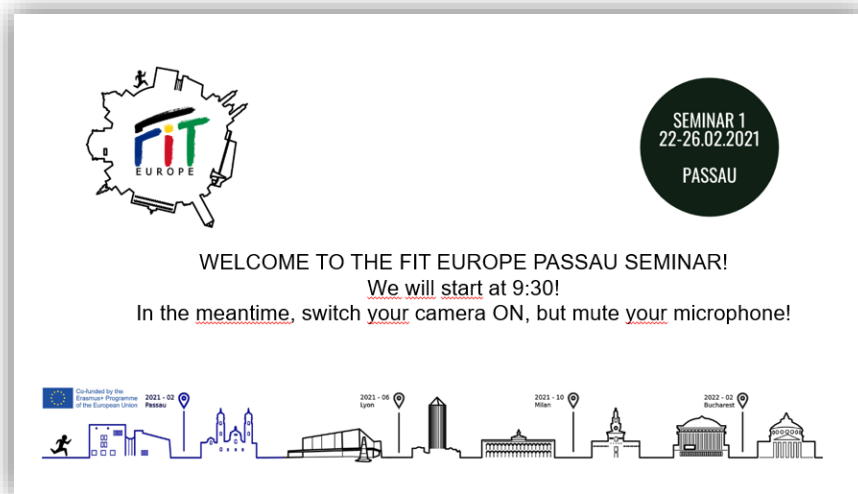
FIT
EUROPE

SEMINAR 1
22-26.02.2021
PASSAU

WELCOME TO THE FIT EUROPE PASSAU SEMINAR!
We will start at 9:30!
In the meantime, switch your camera ON, but mute your microphone!

Co-funded by the Erasmus+ Programme of the European Union

2021 - 02
Passau

2021 - 06
Lyon

2021 - 10
Milan

2022 - 02
Bucharest